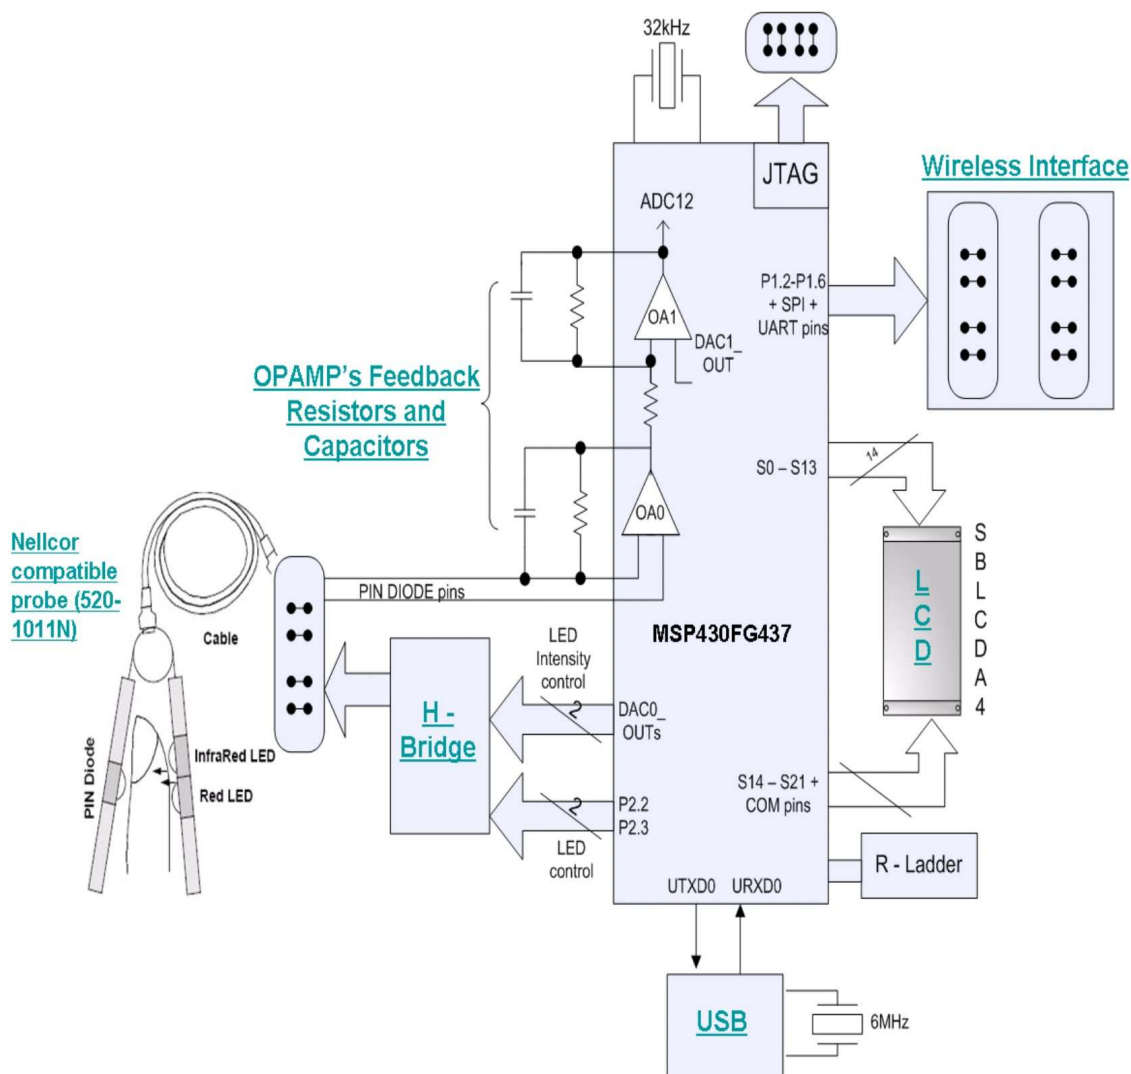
32kHz

JTAG

Wireless Interface

ADC12

P1.2-P1.6 + SPI + UART pins

OA1

DAC1_ OUT

OPAMP's Feedback Resistors and Capacitors

S0 – S13

14

OA0

S B L C D A 4

L C D

Nellcor compatible probe (520-1011N)

PIN DIODE pins

Cable

MSP430FG437

LED Intensity control

H - Bridge

2

DAC0_ OUTs

InfraRed LED

Red LED

PIN Diode

S14 – S21 + COM pins

2

P2.2
P2.3

LED control

R - Ladder

UTXD0 URXD0

USB

6MHz